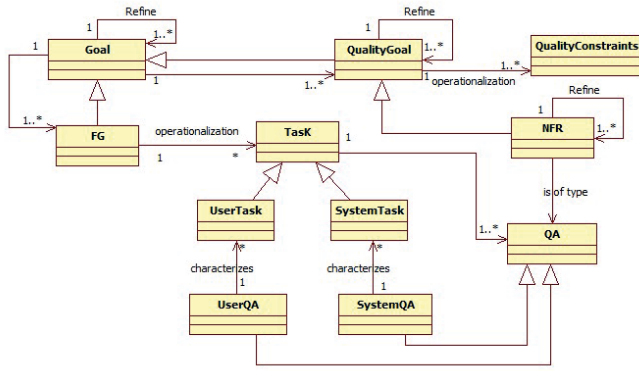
Refine
1
1..*
Goal
1
Refine
1
1..*
QualityGoal
QualityConstraints
1
1..*
1
1..*
operationalization
1..*
FG
Refine
1
NFR
1..*
operationalization
1
*
TasK
1
is of type
UserTask
SystemTask
1..*
QA
*
characterizes
1
UserQA
*
characterizes
1
SystemQA